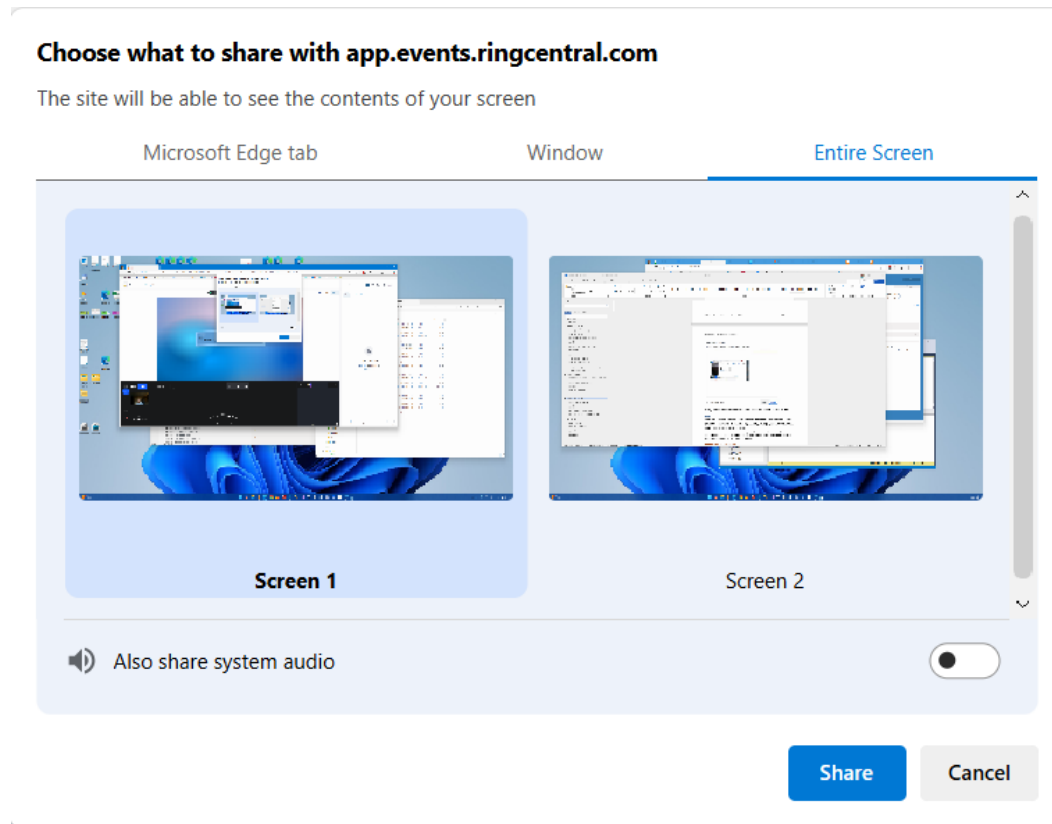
Choose what to share with app.events.ringcentral.com

The site will be able to see the contents of your screen

Microsoft Edge tab

Window

Entire Screen

Screen 1

Screen 2

Also share system audio

Share

Cancel